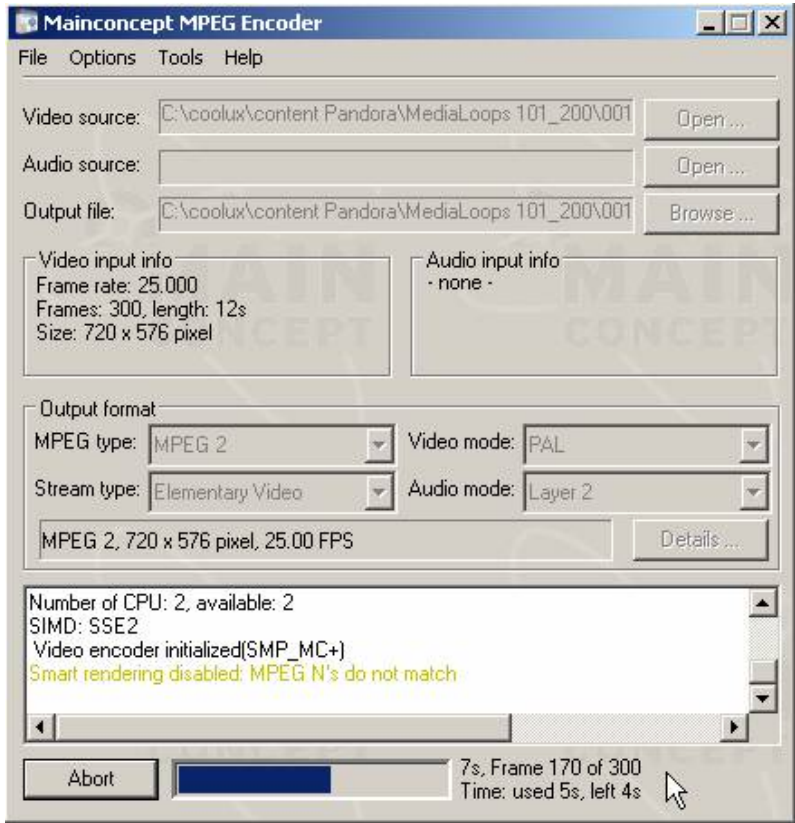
Mainconcept MPEG Encoder

File Options Tools Help

Video source: C:\coolux\content Pandora\MediaLoops 101_200\001 Open ...

Audio source: Open ...

Output file: C:\coolux\content Pandora\MediaLoops 101_200\001 Browse ...

Video input info
Frame rate: 25.000
Frames: 300, length: 12s
Size: 720 x 576 pixel

Audio input info
- none -

Output format
MPEG type: MPEG 2
Video mode: PAL
Stream type: Elementary Video
Audio mode: Layer 2
MPEG 2, 720 x 576 pixel, 25.00 FPS
Details ...

Number of CPU: 2, available: 2
SIMD: SSE2
Video encoder initialized(SMP_MC+)
Smart rendering disabled: MPEG N's do not match

Abort
7s, Frame 170 of 300
Time: used 5s, left 4s